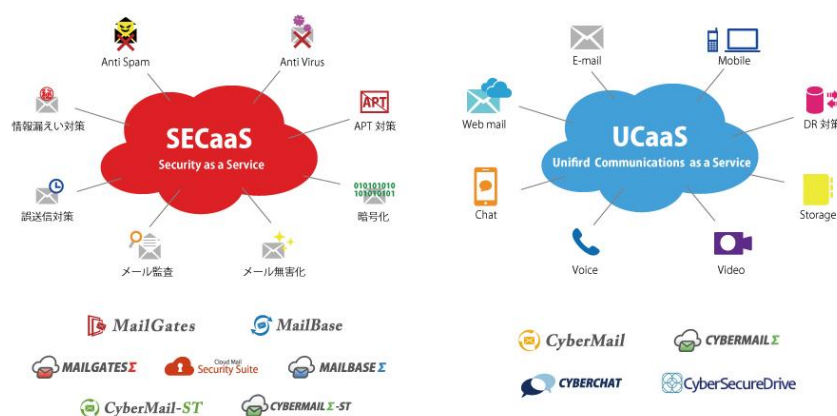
Anti Spam

Anti Virus

情報漏えい対策

APT

APT 対策

SECaaS

Security as a Service

誤送信対策

010101010
101010101

暗号化

メール監査

メール無害化

MailGates

MailBase

MAILGATESΣ

Cloud Mail Security Suite

MAILBASEΣ

CyberMail-ST

CYBERMAILΣ-ST

E-mail

Mobile

Web mail

UCaaS

Unifird Communications as a Service

DR 対策

Chat

Storage

Voice

Video

CyberMail

CYBERMAILΣ

CYBERCHAT

CyberSecureDrive